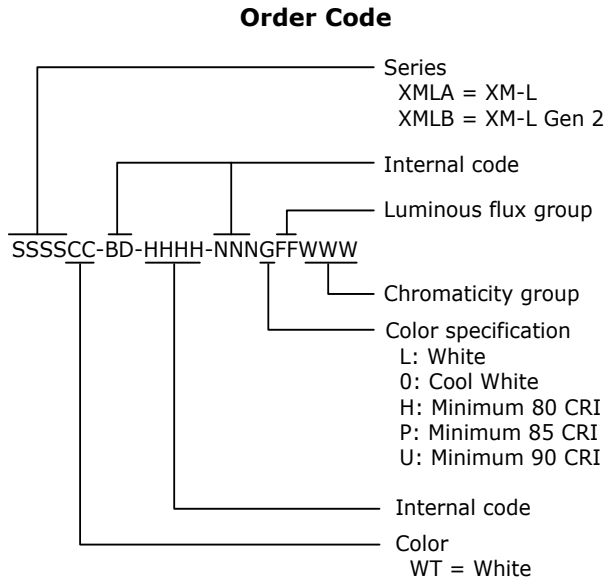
Order Code

Series
XMLA = XM-L
XMLB = XM-L Gen 2

Internal code

Luminous flux group

SSSSCC-BD-HHHH-NNNGFFWWW

Chromaticity group

Color specification
L: White
0: Cool White
H: Minimum 80 CRI
P: Minimum 85 CRI
U: Minimum 90 CRI

Internal code

Color
WT = White